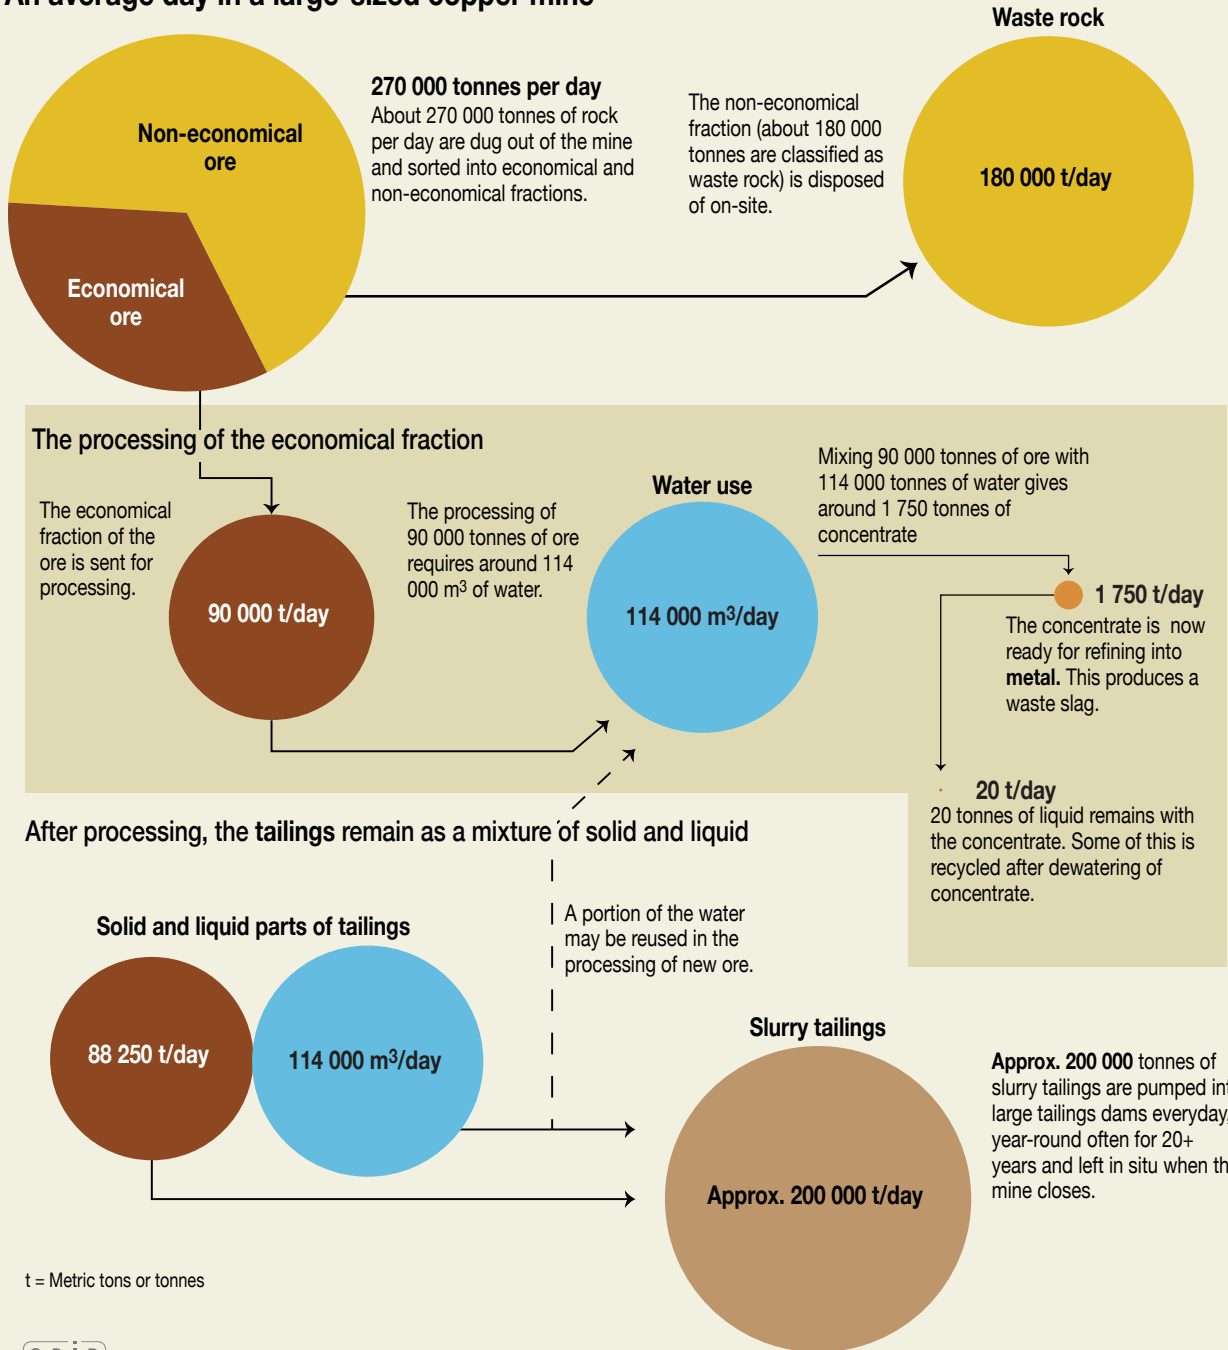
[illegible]

Waste rock

Non-economical ore

Economical ore

270 000 tonnes per day
About 270 000 tonnes of rock per day are dug out of the mine and sorted into economical and non-economical fractions.

The non-economical fraction (about 180 000 tonnes are classified as waste rock) is disposed of on-site.

180 000 t/day

The processing of the economical fraction

The economical fraction of the ore is sent for processing.

90 000 t/day

The processing of 90 000 tonnes of ore requires around 114 000 m$^3$ of water.

Water use

114 000 m$^3$/day

Mixing 90 000 tonnes of ore with 114 000 tonnes of water gives around 1 750 tonnes of concentrate

1 750 t/day
The concentrate is now ready for refining into **metal.** This produces a waste slag.

20 t/day
20 tonnes of liquid remains with the concentrate. Some of this is recycled after dewatering of concentrate.

After processing, the **tailings** remain as a mixture of solid and liquid

Solid and liquid parts of tailings

88 250 t/day

114 000 m$^3$/day

A portion of the water may be reused in the processing of new ore.

Slurry tailings

Approx. 200 000 t/day

**Approx. 200 000** tonnes of slurry tailings are pumped in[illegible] large tailings dams everyday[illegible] year-round often for 20+ years and left in situ when th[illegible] mine closes.

t = Metric tons or tonnes